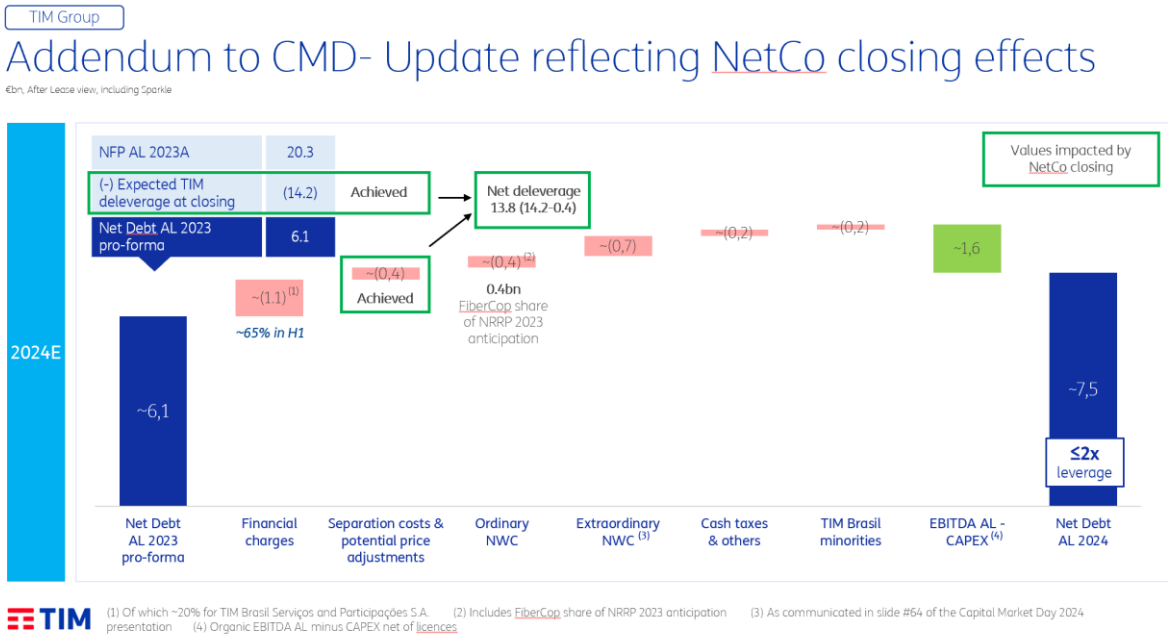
TIM Group

Addendum to CMD- Update reflecting NetCo closing effects

€bn, After Lease view, including Sparkle

2024E

| NFP AL 2023A | 20.3 |
|---|---|
| (-) Expected TIM deleverage at closing | (14.2) |
| Net Debt AL 2023 pro-forma | 6.1 |

Achieved

Net deleverage 13.8 (14.2-0.4)

Values impacted by NetCo closing

~6,1

~(1.1) $^{(1)}$

~65% in H1

~(0,4)

Achieved

~(0,4) $^{(2)}$

0.4bn FiberCop share of NRRP 2023 anticipation

~(0,7)

~(0,2)

~(0,2)

~1,6

~7,5

≤2x leverage

Net Debt AL 2023 pro-forma

Financial charges

Separation costs & potential price adjustments

Ordinary NWC

Extraordinary NWC $^{(3)}$

Cash taxes & others

TIM Brasil minorities

EBITDA AL - CAPEX $^{(4)}$

Net Debt AL 2024

TIM

(1) Of which ~20% for TIM Brasil Serviços and Participações S.A. (2) Includes FiberCop share of NRRP 2023 anticipation (3) As communicated in slide #64 of the Capital Market Day 2024 presentation (4) Organic EBITDA AL minus CAPEX net of licences